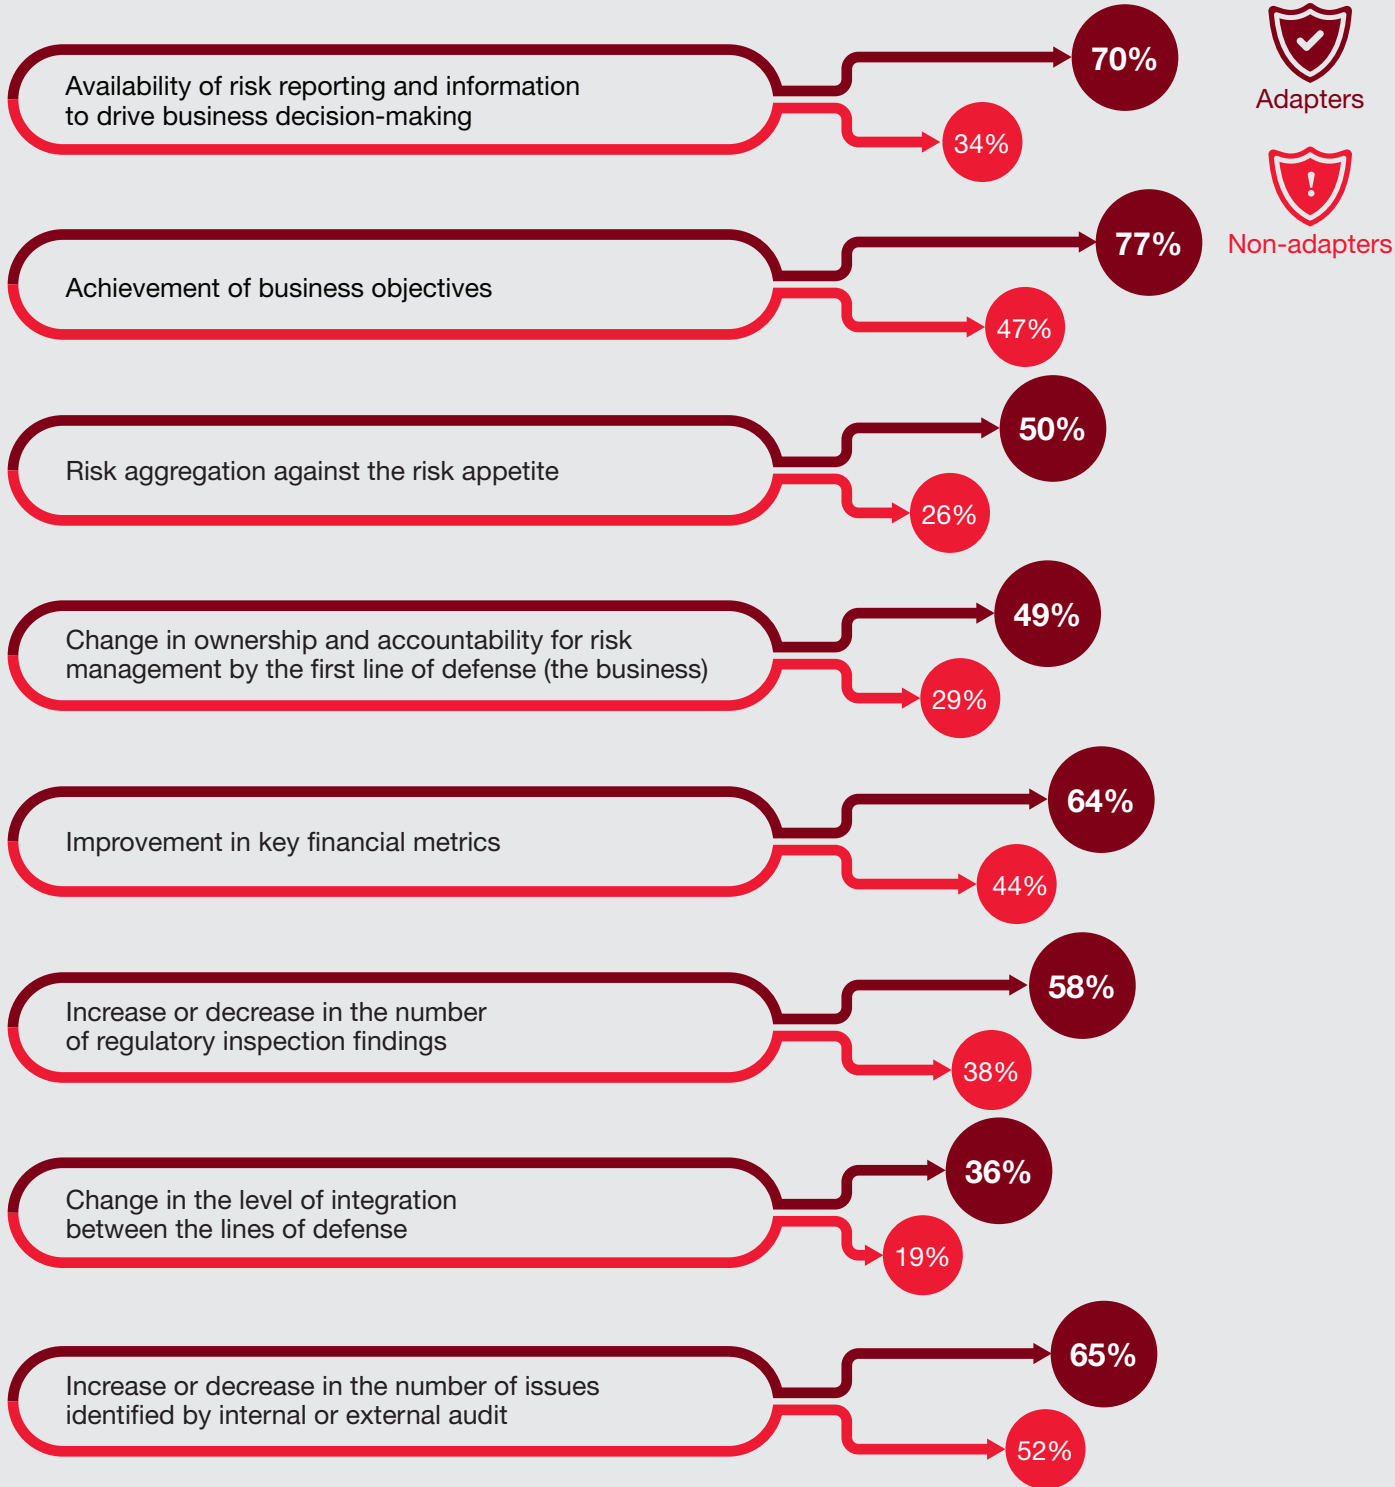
Adapters

Non-adapters

Availability of risk reporting and information to drive business decision-making
70%
34%

Achievement of business objectives
77%
47%

Risk aggregation against the risk appetite
50%
26%

Change in ownership and accountability for risk management by the first line of defense (the business)
49%
29%

Improvement in key financial metrics
64%
44%

Increase or decrease in the number of regulatory inspection findings
58%
38%

Change in the level of integration between the lines of defense
36%
19%

Increase or decrease in the number of issues identified by internal or external audit
65%
52%